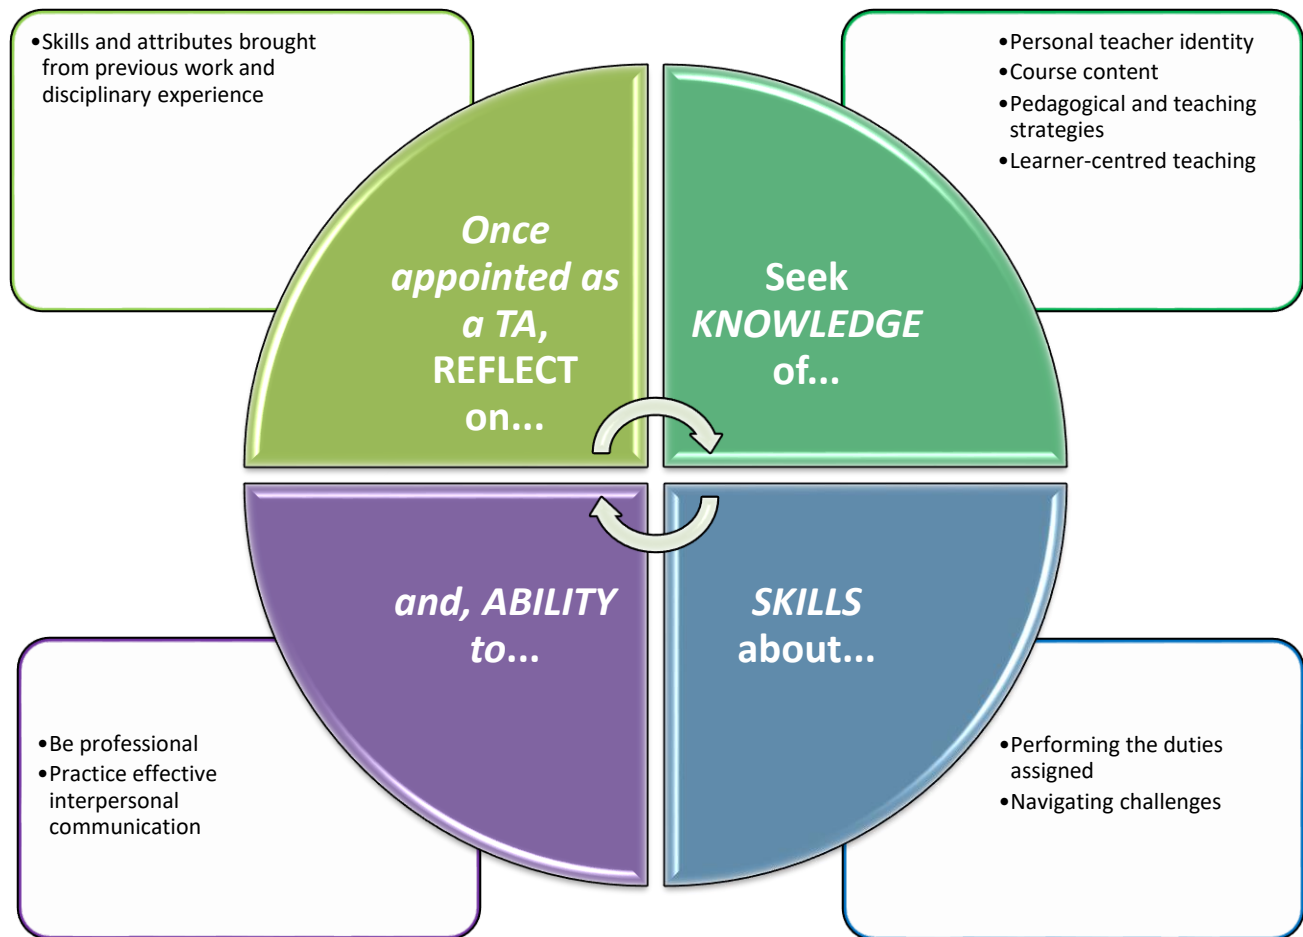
• Skills and attributes brought from previous work and disciplinary experience

• Personal teacher identity
• Course content
• Pedagogical and teaching strategies
• Learner-centred teaching

Once appointed as a TA, REFLECT on...

Seek KNOWLEDGE of...

and, ABILITY to...

SKILLS about...

• Be professional
• Practice effective interpersonal communication

• Performing the duties assigned
• Navigating challenges